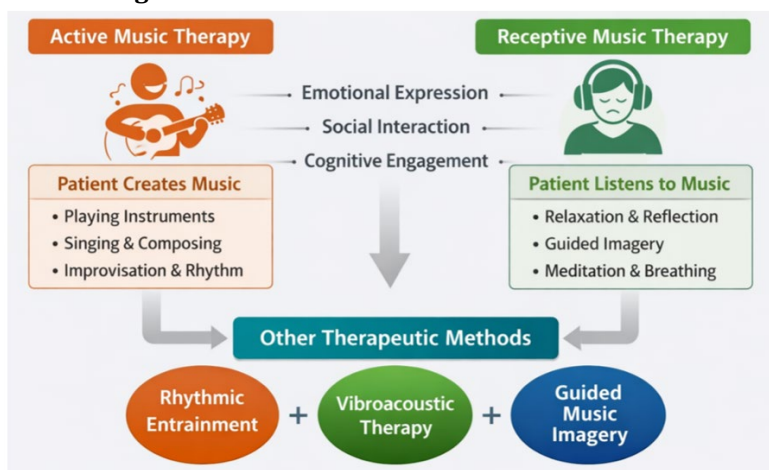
Active Music Therapy

Receptive Music Therapy

Emotional Expression

Social Interaction

Cognitive Engagement

Patient Creates Music
• Playing Instruments
• Singing & Composing
• Improvisation & Rhythm

Patient Listens to Music
• Relaxation & Reflection
• Guided Imagery
• Meditation & Breathing

Other Therapeutic Methods

Rhythmic Entrainment + Vibroacoustic Therapy + Guided Music Imagery